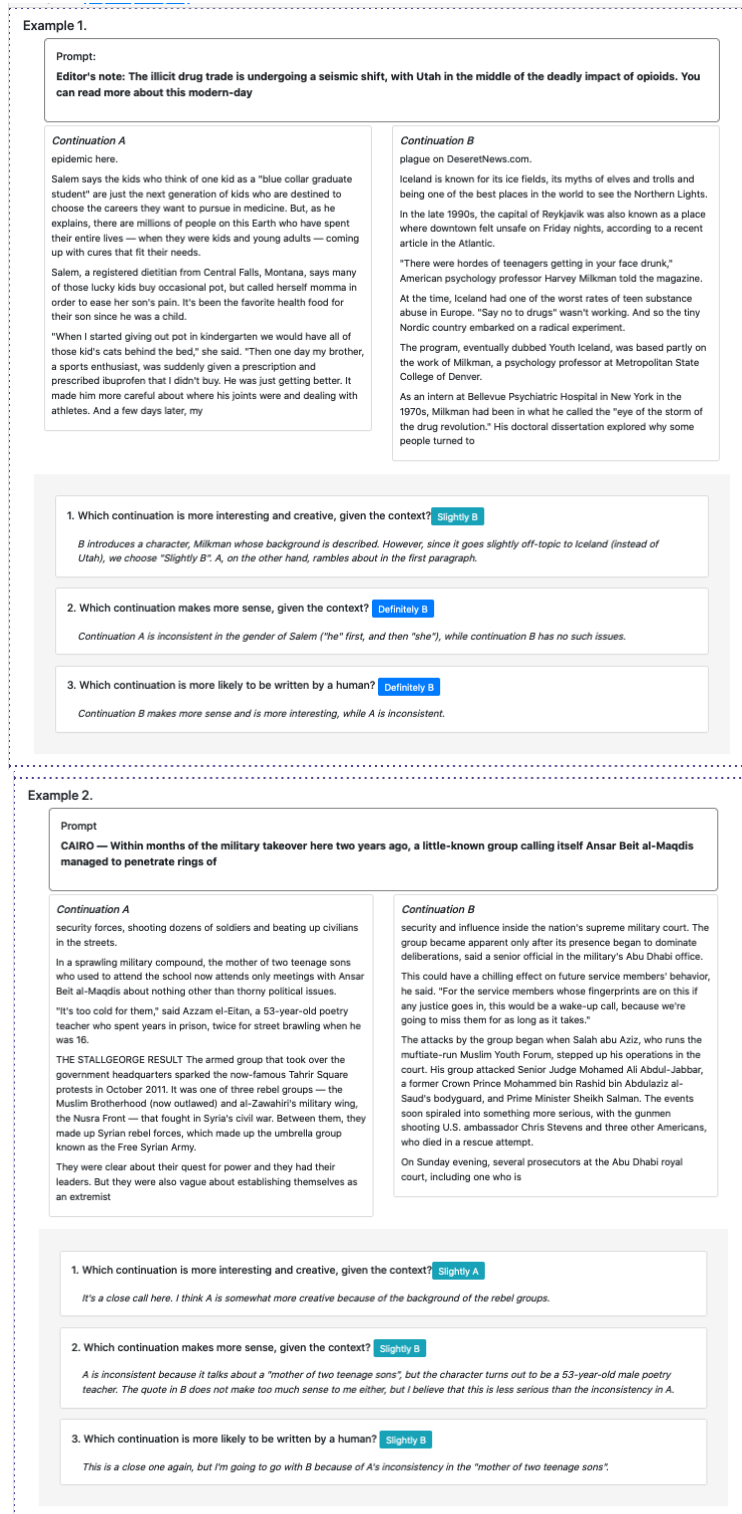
Example 1.

Prompt:

**Editor's note: The illicit drug trade is undergoing a seismic shift, with Utah in the middle of the deadly impact of opioids. You can read more about this modern-day**

*Continuation A*

epidemic here.

Salem says the kids who think of one kid as a "blue collar graduate student" are just the next generation of kids who are destined to choose the careers they want to pursue in medicine. But, as he explains, there are millions of people on this Earth who have spent their entire lives — when they were kids and young adults — coming up with cures that fit their needs.

Salem, a registered dietitian from Central Falls, Montana, says many of those lucky kids buy occasional pot, but called herself momma in order to ease her son's pain. It's been the favorite health food for their son since he was a child.

"When I started giving out pot in kindergarten we would have all of those kid's cats behind the bed," she said. "Then one day my brother, a sports enthusiast, was suddenly given a prescription and prescribed ibuprofen that I didn't buy. He was just getting better. It made him more careful about where his joints were and dealing with athletes. And a few days later, my

*Continuation B*

plague on DeseretNews.com.

Iceland is known for its ice fields, its myths of elves and trolls and being one of the best places in the world to see the Northern Lights.

In the late 1990s, the capital of Reykjavik was also known as a place where downtown felt unsafe on Friday nights, according to a recent article in the Atlantic.

"There were hordes of teenagers getting in your face drunk," American psychology professor Harvey Milkman told the magazine.

At the time, Iceland had one of the worst rates of teen substance abuse in Europe. "Say no to drugs" wasn't working. And so the tiny Nordic country embarked on a radical experiment.

The program, eventually dubbed Youth Iceland, was based partly on the work of Milkman, a psychology professor at Metropolitan State College of Denver.

As an intern at Bellevue Psychiatric Hospital in New York in the 1970s, Milkman had been in what he called the "eye of the storm of the drug revolution." His doctoral dissertation explored why some people turned to

**1. Which continuation is more interesting and creative, given the context?** Slightly B

*B introduces a character, Milkman whose background is described. However, since it goes slightly off-topic to Iceland (instead of Utah), we choose "Slightly B". A, on the other hand, rambles about in the first paragraph.*

**2. Which continuation makes more sense, given the context?** Definitely B

*Continuation A is inconsistent in the gender of Salem ("he" first, and then "she"), while continuation B has no such issues.*

**3. Which continuation is more likely to be written by a human?** Definitely B

*Continuation B makes more sense and is more interesting, while A is inconsistent.*

Example 2.

Prompt

**CAIRO — Within months of the military takeover here two years ago, a little-known group calling itself Ansar Beit al-Maqdis managed to penetrate rings of**

*Continuation A*

security forces, shooting dozens of soldiers and beating up civilians in the streets.

In a sprawling military compound, the mother of two teenage sons who used to attend the school now attends only meetings with Ansar Beit al-Maqdis about nothing other than thorny political issues.

"It's too cold for them," said Azzam el-Eitan, a 53-year-old poetry teacher who spent years in prison, twice for street brawling when he was 16.

THE STALLGEORGE RESULT The armed group that took over the government headquarters sparked the now-famous Tahrir Square protests in October 2011. It was one of three rebel groups — the Muslim Brotherhood (now outlawed) and al-Zawahiri's military wing, the Nusra Front — that fought in Syria's civil war. Between them, they made up Syrian rebel forces, which made up the umbrella group known as the Free Syrian Army.

They were clear about their quest for power and they had their leaders. But they were also vague about establishing themselves as an extremist

*Continuation B*

security and influence inside the nation's supreme military court. The group became apparent only after its presence began to dominate deliberations, said a senior official in the military's Abu Dhabi office.

This could have a chilling effect on future service members' behavior, he said. "For the service members whose fingerprints are on this if any justice goes in, this would be a wake-up call, because we're going to miss them for as long as it takes."

The attacks by the group began when Salah abu Aziz, who runs the muftiate-run Muslim Youth Forum, stepped up his operations in the court. His group attacked Senior Judge Mohamed Ali Abdul-Jabbar, a former Crown Prince Mohammed bin Rashid bin Abdulaziz al-Saud's bodyguard, and Prime Minister Sheikh Salman. The events soon spiraled into something more serious, with the gunmen shooting U.S. ambassador Chris Stevens and three other Americans, who died in a rescue attempt.

On Sunday evening, several prosecutors at the Abu Dhabi royal court, including one who is

**1. Which continuation is more interesting and creative, given the context?** Slightly A

*It's a close call here. I think A is somewhat more creative because of the background of the rebel groups.*

**2. Which continuation makes more sense, given the context?** Slightly B

*A is inconsistent because it talks about a "mother of two teenage sons", but the character turns out to be a 53-year-old male poetry teacher. The quote in B does not make too much sense to me either, but I believe that this is less serious than the inconsistency in A.*

**3. Which continuation is more likely to be written by a human?** Slightly B

*This is a close one again, but I'm going to go with B because of A's inconsistency in the "mother of two teenage sons".*